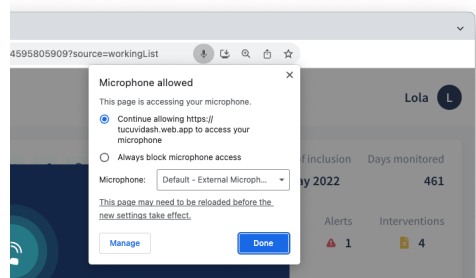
4595805909?source=workingList

Microphone allowed

This page is accessing your microphone.

Continue allowing https://tucuvidash.web.app to access your microphone

Always block microphone access

Microphone: Default - External Microph...

This page may need to be reloaded before the new settings take effect.

Manage

Done

Lola L

of inclusion

Days monitored

ay 2022

461

Alerts

Interventions

1

4